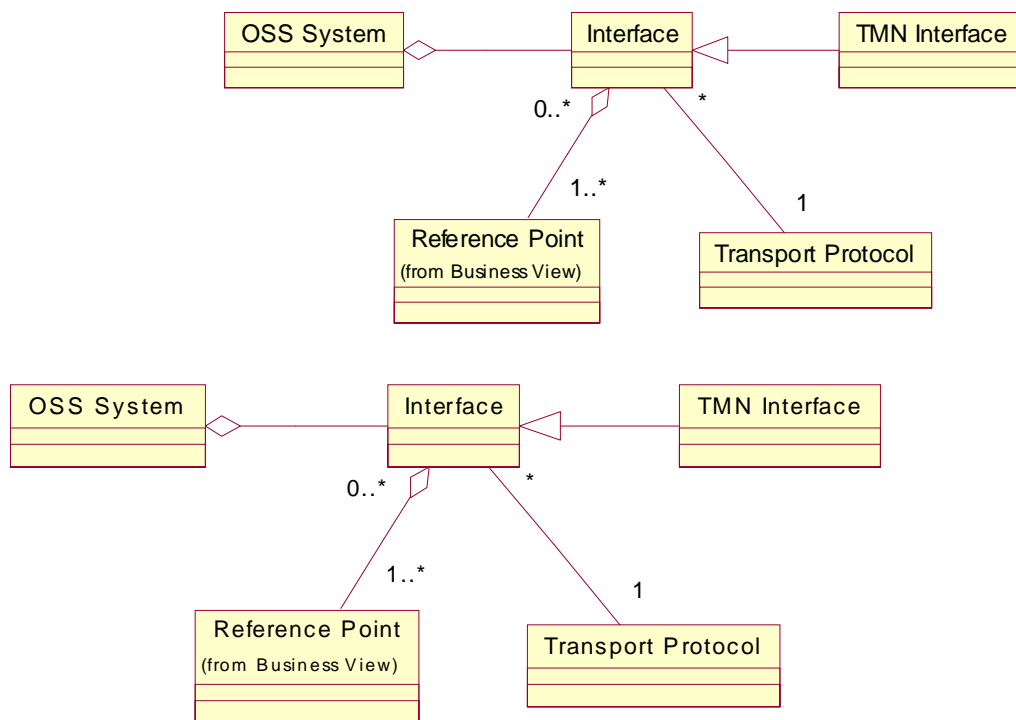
OSS System

Interface

TMN Interface

0..*

*

1..*

1

Reference Point
(from Business View)

Transport Protocol

OSS System

Interface

TMN Interface

0..*

*

1..*

1

Reference Point
(from Business View)

Transport Protocol